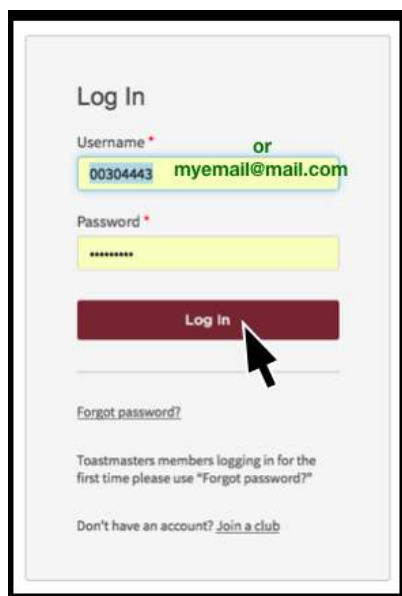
Log In

Username *

00304443 or myemail@mail.com

Password *

••••••••••

Log In

Forgot password?

Toastmasters members logging in for the first time please use "Forgot password?"

Don't have an account? Join a club